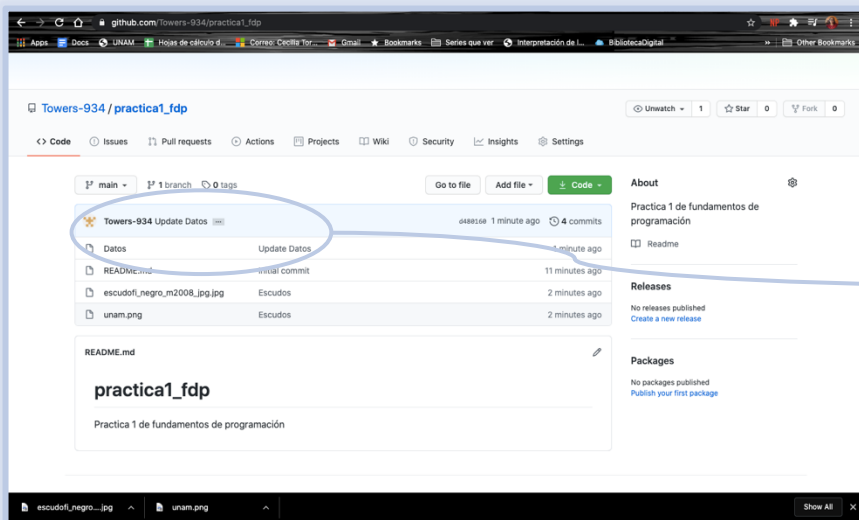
github.com/Towers-934/practica1_fdp

Apps Docs UNAM Hojas de cálculo d... Correo: Cecilia Tor... Gmail Bookmarks Series que ver Interpretación de l... BibliotecaDigital » Other Bookmarks

Towers-934 / practica1_fdp

Unwatch 1 Star 0 Fork 0

Code Issues Pull requests Actions Projects Wiki Security Insights Settings

main 1 branch 0 tags

Go to file Add file Code

Towers-934 Update Datos ... d480160 1 minute ago 4 commits

| | | |
|---|---|---|
| Datos | Update Datos | 1 minute ago |
| README.md | Initial commit | 11 minutes ago |
| escudofi_negro_m2008_jpg.jpg | Escudos | 2 minutes ago |
| unam.png | Escudos | 2 minutes ago |

README.md

practica1_fdp

Practica 1 de fundamentos de programación

About

Practica 1 de fundamentos de programación

Readme

Releases

No releases published
Create a new release

Packages

No packages published
Publish your first package

escudofi_negro....jpg unam.png Show All